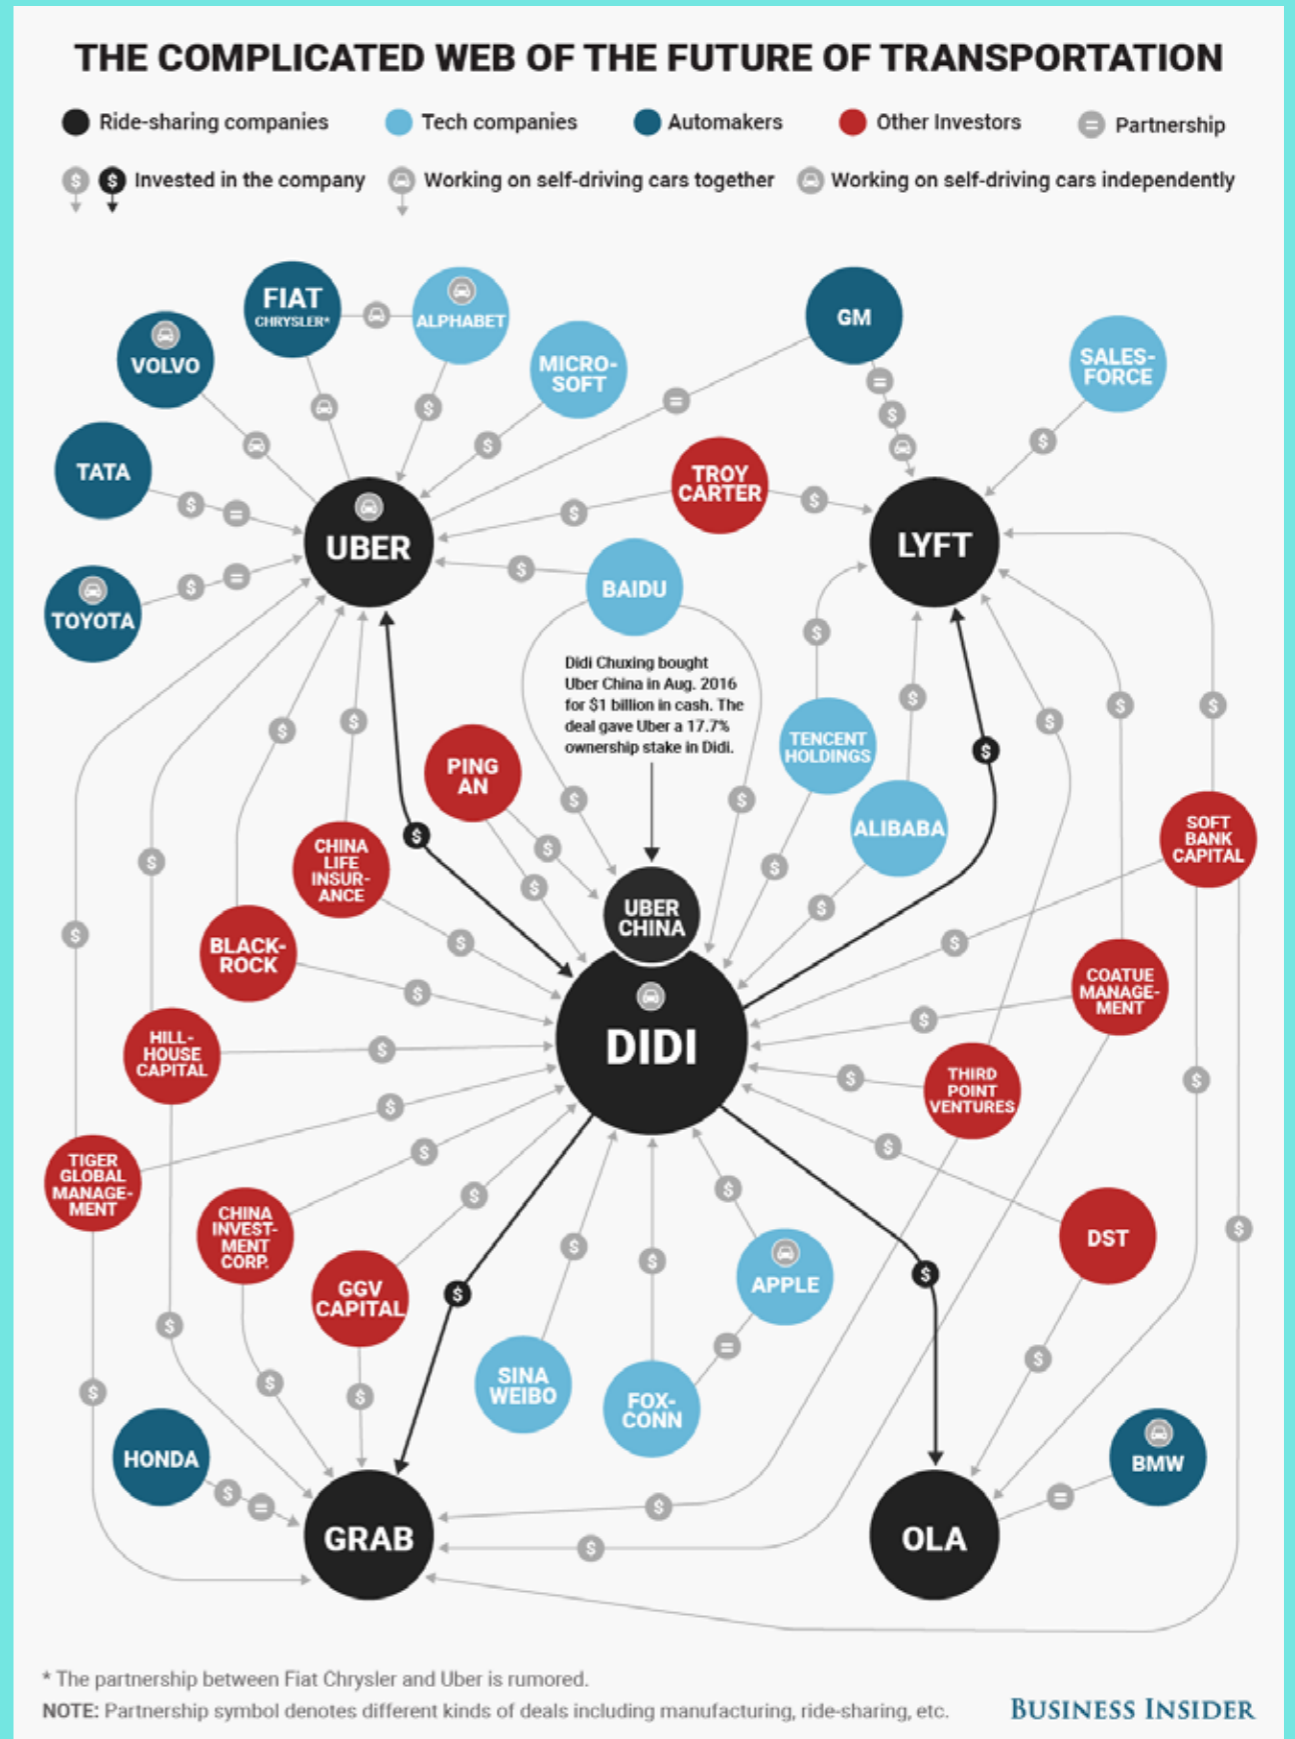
THE COMPLICATED WEB OF THE FUTURE OF TRANSPORTATION

Ride-sharing companies
Tech companies
Automakers
Other Investors
Partnership
Invested in the company
Working on self-driving cars together
Working on self-driving cars independently

FIAT CHRYSLER*
ALPHABET
VOLVO
MICRO-SOFT
GM
SALES-FORCE
TATA
TROY CARTER
UBER
LYFT
TOYOTA
BAIDU
Didi Chuxing bought Uber China in Aug. 2016 for $1 billion in cash. The deal gave Uber a 17.7% ownership stake in Didi.
PING AN
TENCENT HOLDINGS
ALIBABA
SOFT BANK CAPITAL
CHINA LIFE INSUR-ANCE
UBER CHINA
BLACK-ROCK
DIDI
COATUE MANAGE-MENT
HILL-HOUSE CAPITAL
THIRD POINT VENTURES
TIGER GLOBAL MANAGE-MENT
CHINA INVEST-MENT CORP.
DST
GGV CAPITAL
APPLE
SINA WEIBO
FOX-CONN
HONDA
BMW
GRAB
OLA

* The partnership between Fiat Chrysler and Uber is rumored.
NOTE: Partnership symbol denotes different kinds of deals including manufacturing, ride-sharing, etc.
BUSINESS INSIDER